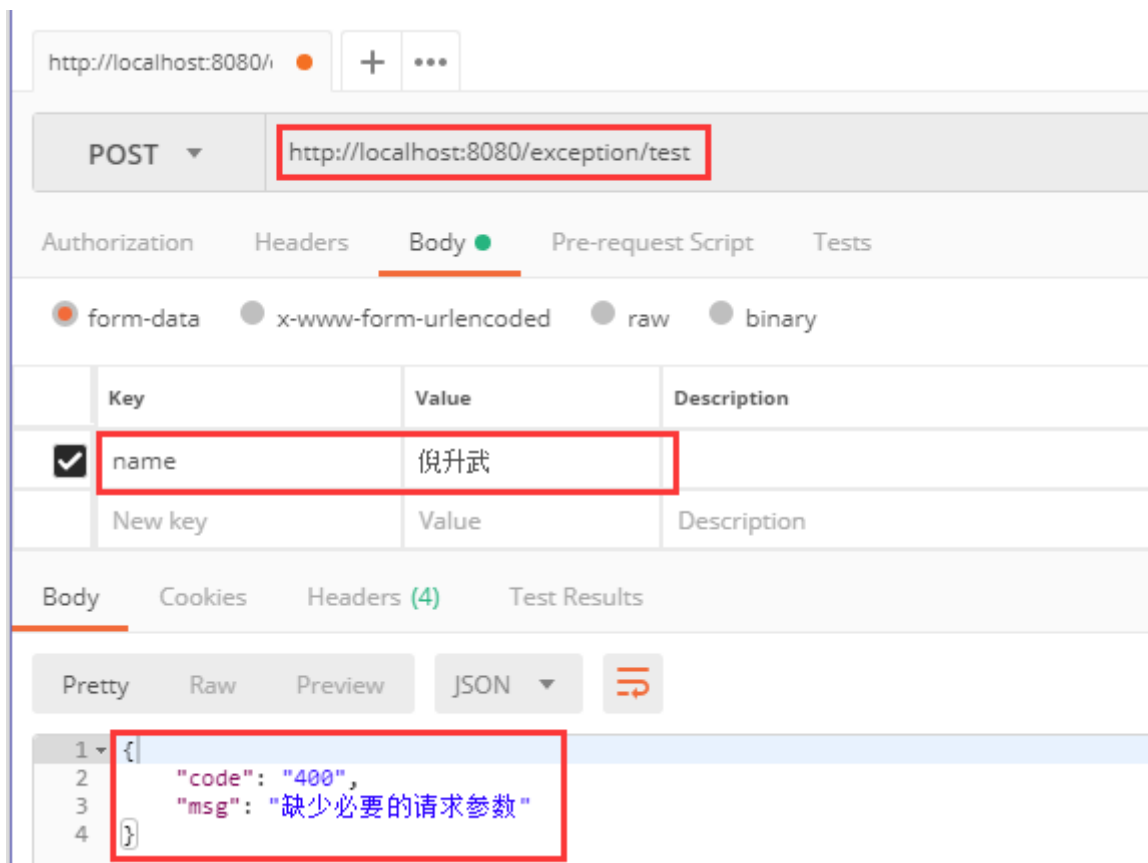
http://localhost:8080/(

+ •••

POST ▾

http://localhost:8080/exception/test

Authorization Headers Body Pre-request Script Tests

form-data x-www-form-urlencoded raw binary

| | Key | Value | Description |
|---|---|---|---|
| ☑ | name | 倪升武 | |
| | New key | Value | Description |

Body Cookies Headers (4) Test Results

Pretty Raw Preview JSON ▾

1 {
2 "code": "400",
3 "msg": "缺少必要的请求参数"
4 }